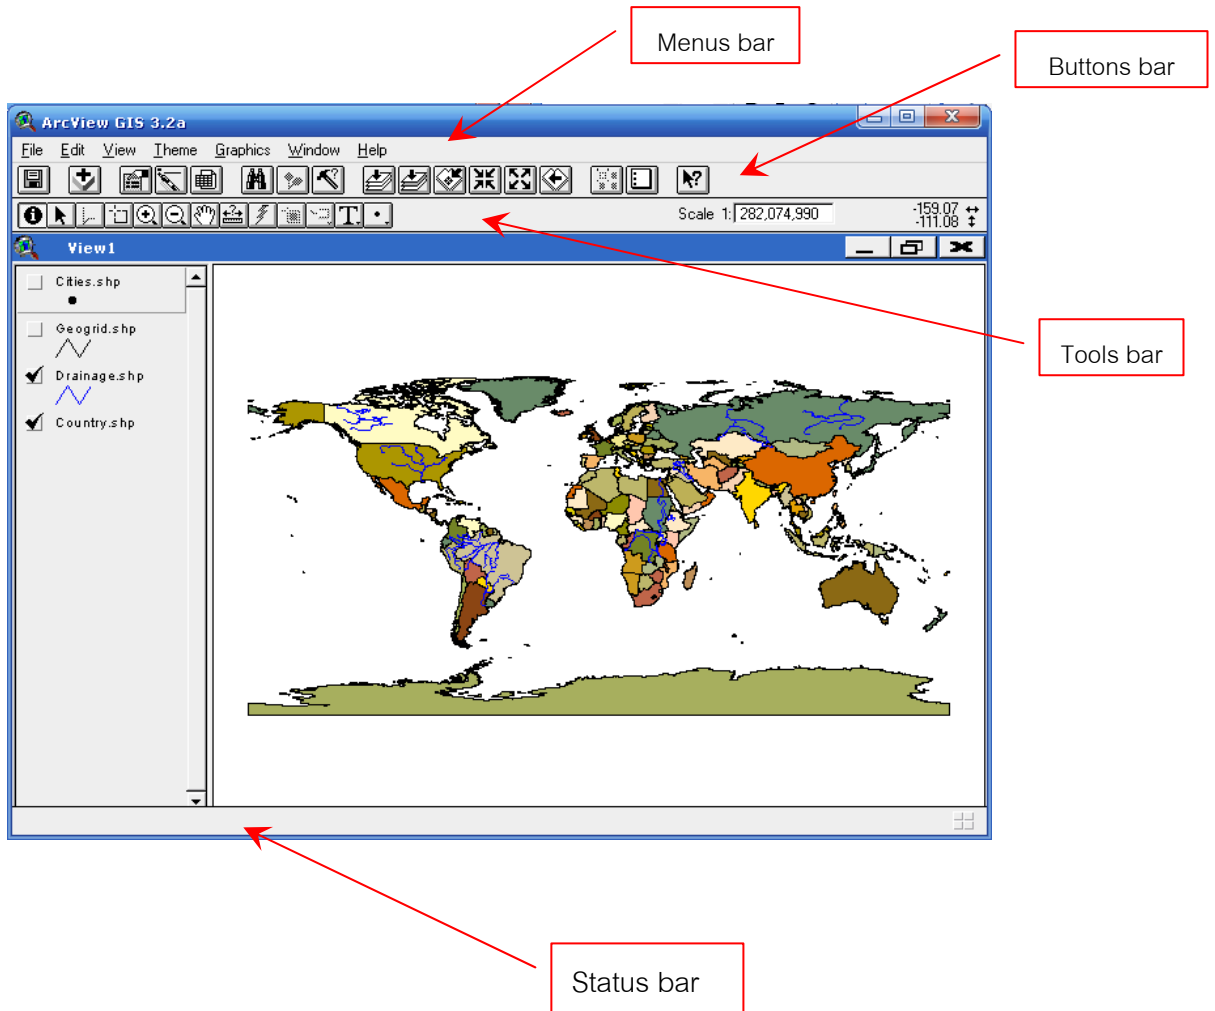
Menus bar

Buttons bar

ArcView GIS 3.2a

File Edit View Theme Graphics Window Help

Scale 1: 282,074,990

-159.07
-111.08

View1

Cities.shp

Geogrid.shp

Drainage.shp

Country.shp

Tools bar

Status bar